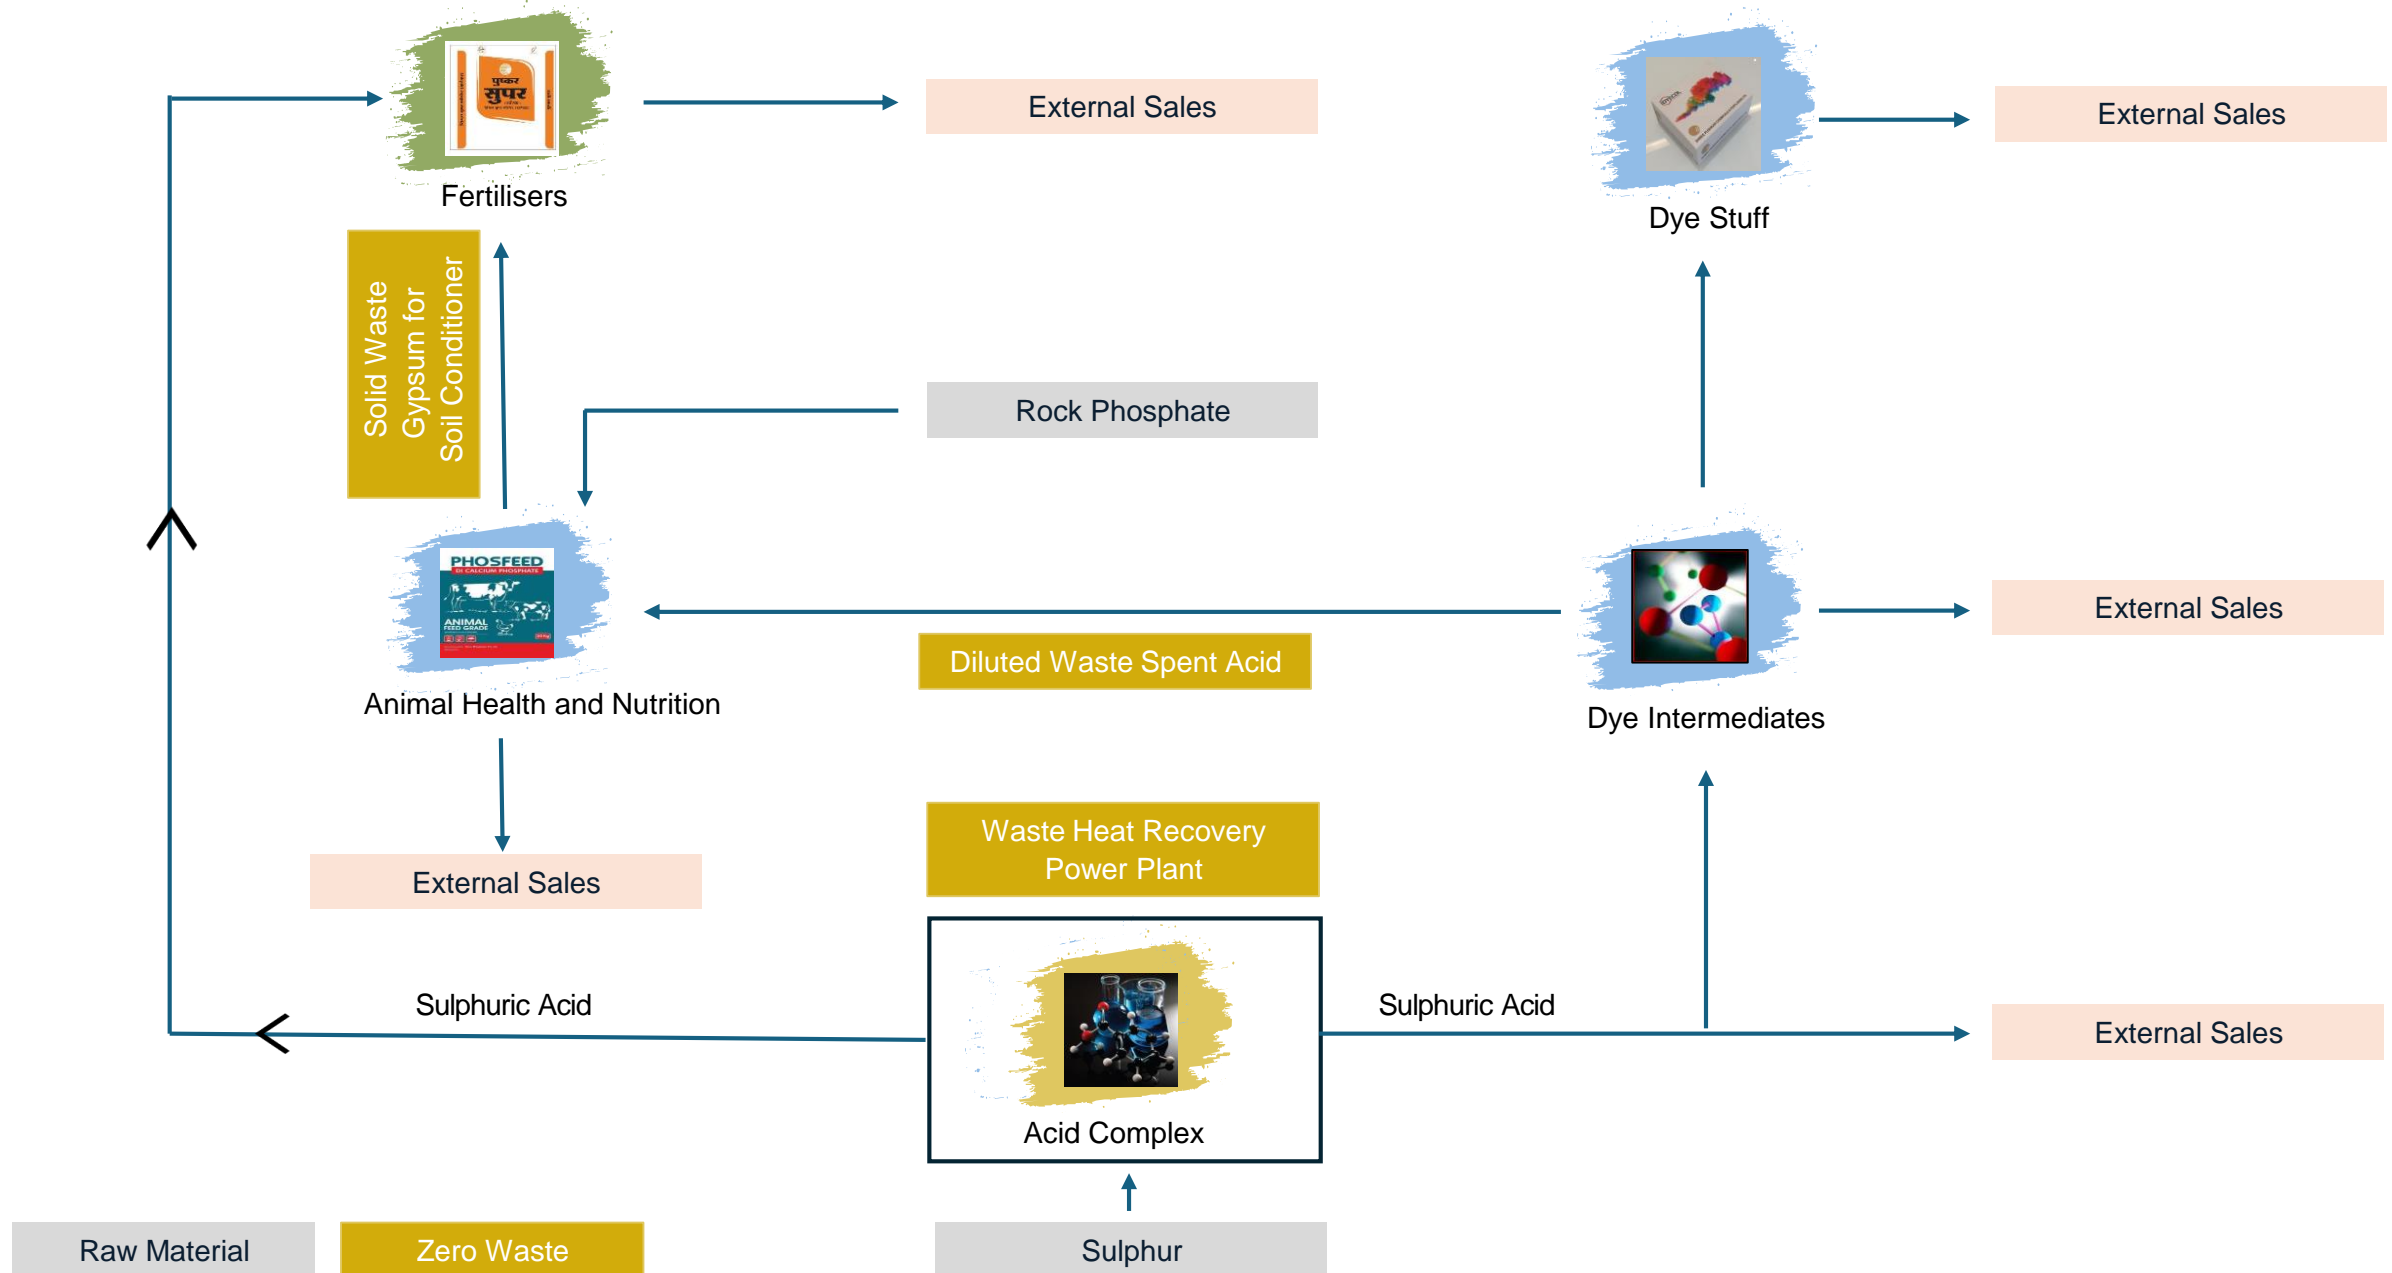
पुष्कर सुपर

Fertilisers

External Sales

Dye Stuff

External Sales

Solid Waste Gypsum for Soil Conditioner

Rock Phosphate

PHOSFEED
DI CALCIUM PHOSPHATE
ANIMAL FEED GRADE

Animal Health and Nutrition

Diluted Waste Spent Acid

Dye Intermediates

External Sales

External Sales

Waste Heat Recovery Power Plant

Sulphuric Acid

Acid Complex

Sulphuric Acid

External Sales

Raw Material

Zero Waste

Sulphur